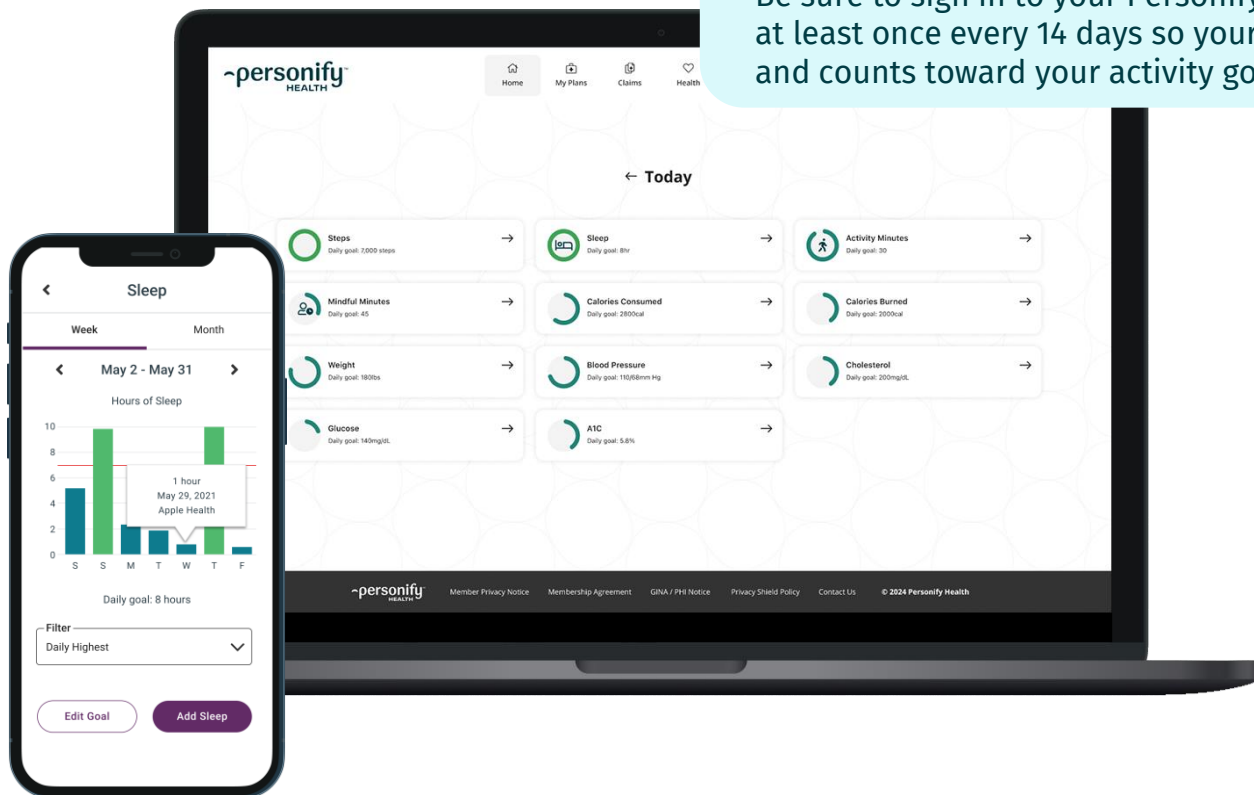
Be sure to sign in to your Personify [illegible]
at least once every 14 days so your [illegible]
and counts toward your activity go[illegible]

personify HEALTH

Home
My Plans
Claims
Health

← Today

Steps
Daily goal: 7,000 steps

Sleep
Daily goal: 8hr

Activity Minutes
Daily goal: 30

Mindful Minutes
Daily goal: 45

Calories Consumed
Daily goal: 2800cal

Calories Burned
Daily goal: 2000cal

Weight
Daily goal: 180lbs

Blood Pressure
Daily goal: 110/68mm Hg

Cholesterol
Daily goal: 200mg/dL

Glucose
Daily goal: 140mg/dL

A1C
Daily goal: 5.8%

personify HEALTH
Member Privacy Notice
Membership Agreement
GINA / PHI Notice
Privacy Shield Policy
Contact Us
© 2024 Personify Health

Sleep

Week
Month

May 2 - May 31

Hours of Sleep

10
8
6
4
2
0

1 hour
May 29, 2021
Apple Health

S S M T W T F

Daily goal: 8 hours

Filter
Daily Highest

Edit Goal
Add Sleep